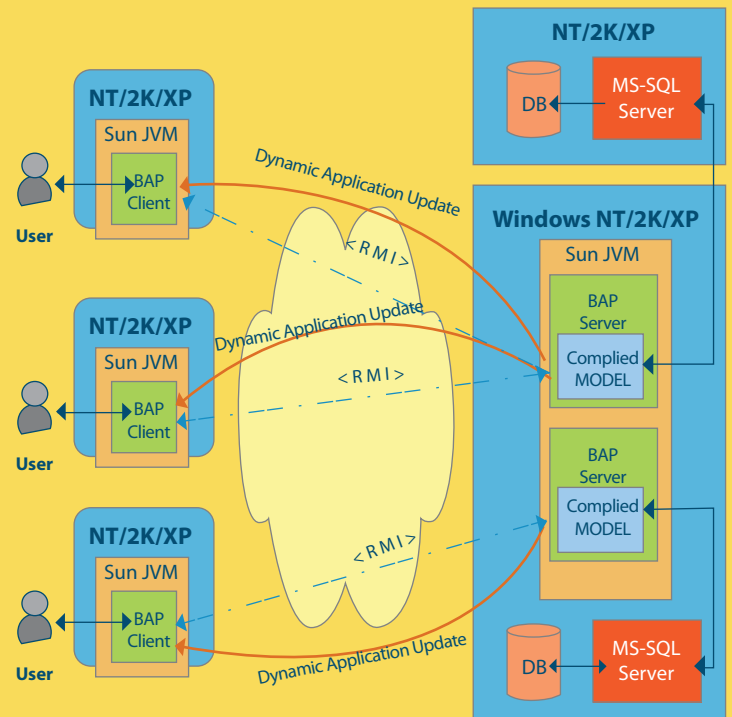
NT/2K/XP

DB

MS-SQL Server

NT/2K/XP

Sun JVM

BAP Client

User

Dynamic Application Update

<RMI>

Windows NT/2K/XP

Sun JVM

BAP Server

Complied MODEL

NT/2K/XP

Sun JVM

BAP Client

User

Dynamic Application Update

<RMI>

BAP Server

Complied MODEL

NT/2K/XP

Sun JVM

BAP Client

User

<RMI>

Dynamic Application Update

DB

MS-SQL Server